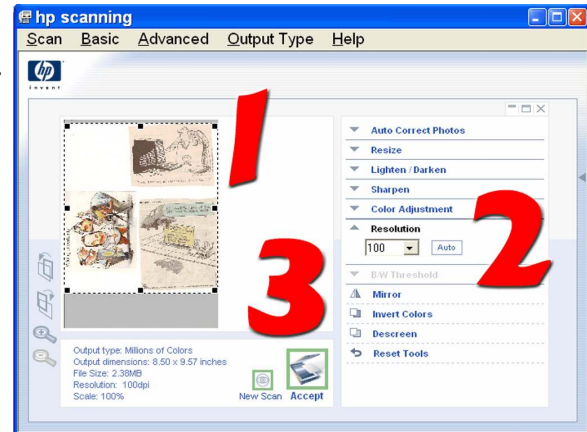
hp scanning

Scan Basic Advanced Output Type Help

hp invent

1

Auto Correct Photos
Resize
Lighten / Darken
Sharpen
Color Adjustment
Resolution
100
Auto
B/W Threshold
Mirror
Invert Colors
Descreen
Reset Tools

2

3

Output type: Millions of Colors
Output dimensions: 8.50 x 9.57 inches
File Size: 2.38MB
Resolution: 100dpi
Scale: 100%

New Scan
Accept